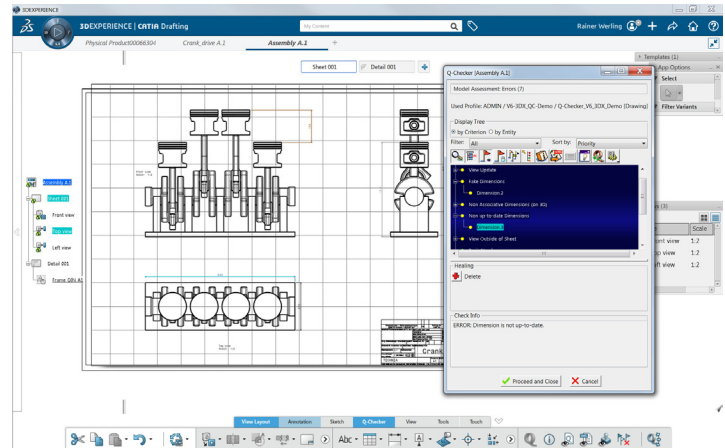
3DEXPERIENCE

3DEXPERIENCE | CATIA Drafting

My Content

Rainer Werling

Physical Product00066304

Crank_drive A.1

Assembly A.1

Sheet 001

Detail 001

Templates (1)

App Options

Select

Filter Variants

Assembly A.1

Sheet 001

Front view

Top view

Left view

Detail 001

Frame GBV A1

Q-Checker [Assembly A.1]

Model Assessment: Errors (7)

Used Profile: ADMIN / V6-3DX_QC-Demo / Q-Checker_V6_3DX_Demo [Drawing]

Display Tree

by Criterion

by Entity

Filter: All

Sort by: Priority

View Update

Fake Dimensions

Dimension.2

Non Associative Dimensions (on 3D)

Non up-to-date Dimensions

Dimension.3

View Outside of Sheet

Healing

Delete

Check Info

ERROR: Dimension is not up-to-date.

Proceed and Close

Cancel

Scale

ont view 1:2

p view 1:2

ft view 1:2

Crank

View Layout

Annotation

Sketch

Q-Checker

View

Tools

Touch

Abc